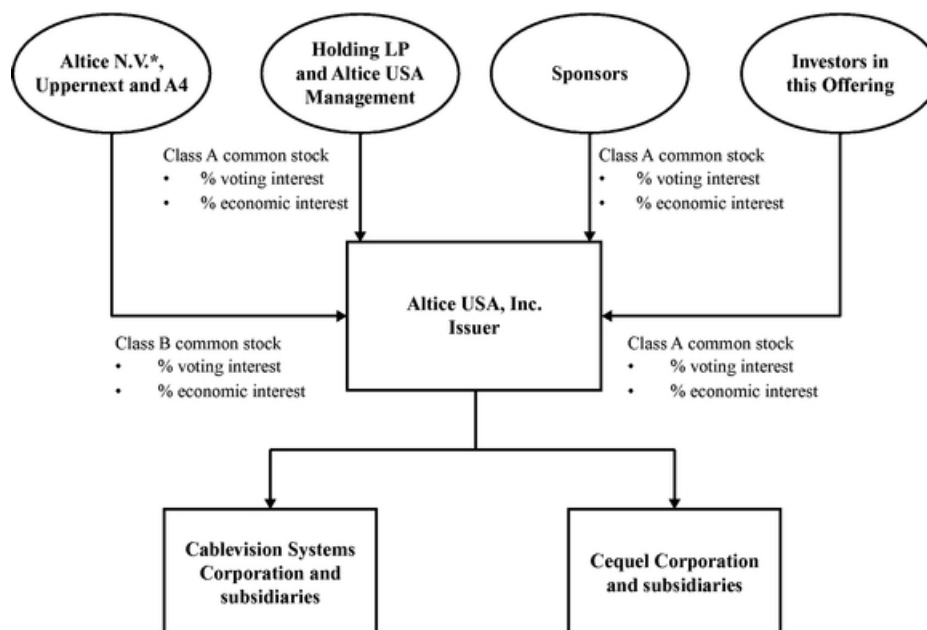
Altice N.V.*, Uppernext and A4

Holding LP and Altice USA Management

Sponsors

Investors in this Offering

Class A common stock
• % voting interest
• % economic interest

Class A common stock
• % voting interest
• % economic interest

Class B common stock
• % voting interest
• % economic interest

Altice USA, Inc.
Issuer

Class A common stock
• % voting interest
• % economic interest

Cablevision Systems Corporation and subsidiaries

Cequel Corporation and subsidiaries